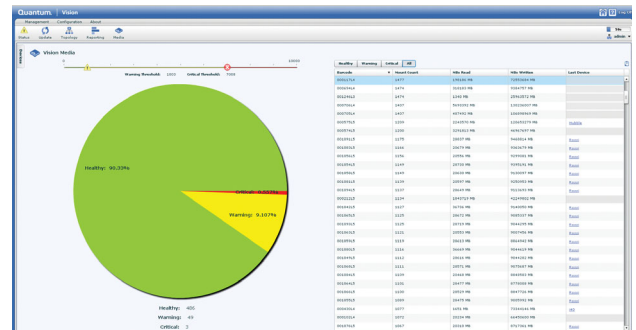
Quantum. | Vision

Management Configuration About

Status Update Topology Reporting Media

Vision Media

0 10000

Warning threshold: 1000 Critical threshold: 7000

Healthy: 90.33%

Critical: 0.55%

Warning: 9.107%

Healthy: 400

Warning: 49

Critical: 3

Healthy Warning Critical All

| Barcode | Mount Count | MBs Read | MBs Written | Last Device |
|---|---|---|---|---|
| 000217L5 | 1477 | 179166 MB | 72953644 MB | |
| 000434L4 | 1474 | 316620 MB | 9184797 MB | |
| 000224L5 | 1474 | 1245 MB | 25962072 MB | |
| 000751L4 | 1437 | 5635092 MB | 125530307 MB | |
| 000752L4 | 1437 | 497492 MB | 126589434 MB | |
| 000597L5 | 1209 | 2243970 MB | 11055379 MB | Bubble |
| 000574L5 | 1200 | 3291812 MB | 46467647 MB | |
| 001051L5 | 1175 | 28557 MB | 5460816 MB | |
| 001561L5 | 1166 | 20679 MB | 9363079 MB | |
| 001565L5 | 1156 | 20991 MB | 9335801 MB | Rossi |
| 001552L5 | 1149 | 20735 MB | 9335251 MB | Rossi |
| 001564L5 | 1144 | 20630 MB | 9430097 MB | Rossi |
| 001563L5 | 1139 | 20597 MB | 9282883 MB | Rossi |
| 001593L5 | 1137 | 26649 MB | 9322693 MB | Rossi |
| 000222L5 | 1134 | 1844753 MB | 42244502 MB | |
| 001594L5 | 1127 | 16776 MB | 9160050 MB | Rossi |
| 001599L5 | 1125 | 26672 MB | 9085307 MB | Rossi |
| 001592L5 | 1125 | 20733 MB | 9344199 MB | Rossi |
| 001562L5 | 1121 | 20355 MB | 9037456 MB | Rossi |
| 001595L5 | 1115 | 26153 MB | 8864993 MB | Rossi |
| 001598L5 | 1114 | 26664 MB | 9084425 MB | Rossi |
| 001596L5 | 1112 | 26616 MB | 9044182 MB | Rossi |
| 001596L5 | 1111 | 20571 MB | 9075647 MB | Rossi |
| 001554L5 | 1105 | 20469 MB | 8984581 MB | Rossi |
| 001566L5 | 1101 | 20477 MB | 8775509 MB | Rossi |
| 001556L5 | 1100 | 20529 MB | 8947726 MB | Rossi |
| 001555L5 | 1090 | 20475 MB | 9035591 MB | Rossi |
| 000432L4 | 1077 | 1051 MB | 77434141 MB | Ali |
| 000431L4 | 1077 | 20234 MB | 63456633 MB | Rossi |
| 001676L5 | 1067 | 20410 MB | 9727061 MB | Rossi |